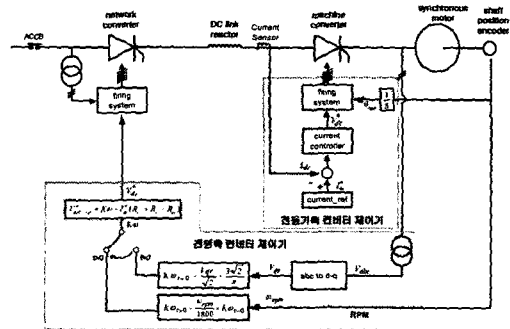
network converter

DC link reactor

Current Sensor

machine converter

synchronous motor

shaft position encoder

ACCB

firing system

firing system

current controller

current_ref

$V^{*}_{dc}$

$V^{*}_{dc\_r} = K\omega \cdot I^{*}_{d}(R_r + R_s + R_c)$

$K\omega$

$k\omega_{k-0} = \frac{V_{dc}}{\sqrt{2}} \cdot \frac{3\sqrt{2}}{\pi}$

$k\omega_{k-0} = \frac{\omega_{rpm}}{1800} \cdot k\omega_{k-0}$

abc to d-q

$V_{dq}$

$V_{abc}$

$\omega_{rpm}$

RPM

전동측 컨버터 제어기

전원측 컨버터 제어기

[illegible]